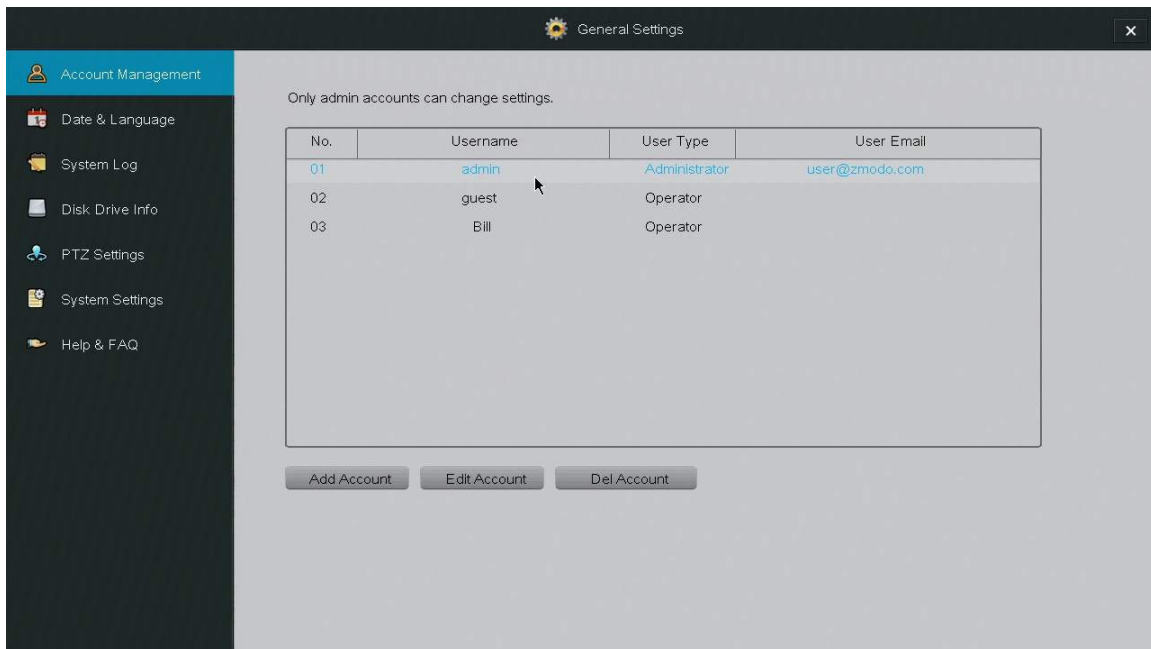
General Settings

×

Account Management

Date & Language

System Log

Disk Drive Info

PTZ Settings

System Settings

Help & FAQ

Only admin accounts can change settings.

| No. | Username | User Type | User Email |
|---|---|---|---|
| 01 | admin | Administrator | user@zmodo.com |
| 02 | guest | Operator | |
| 03 | Bill | Operator | |

Add Account

Edit Account

Del Account